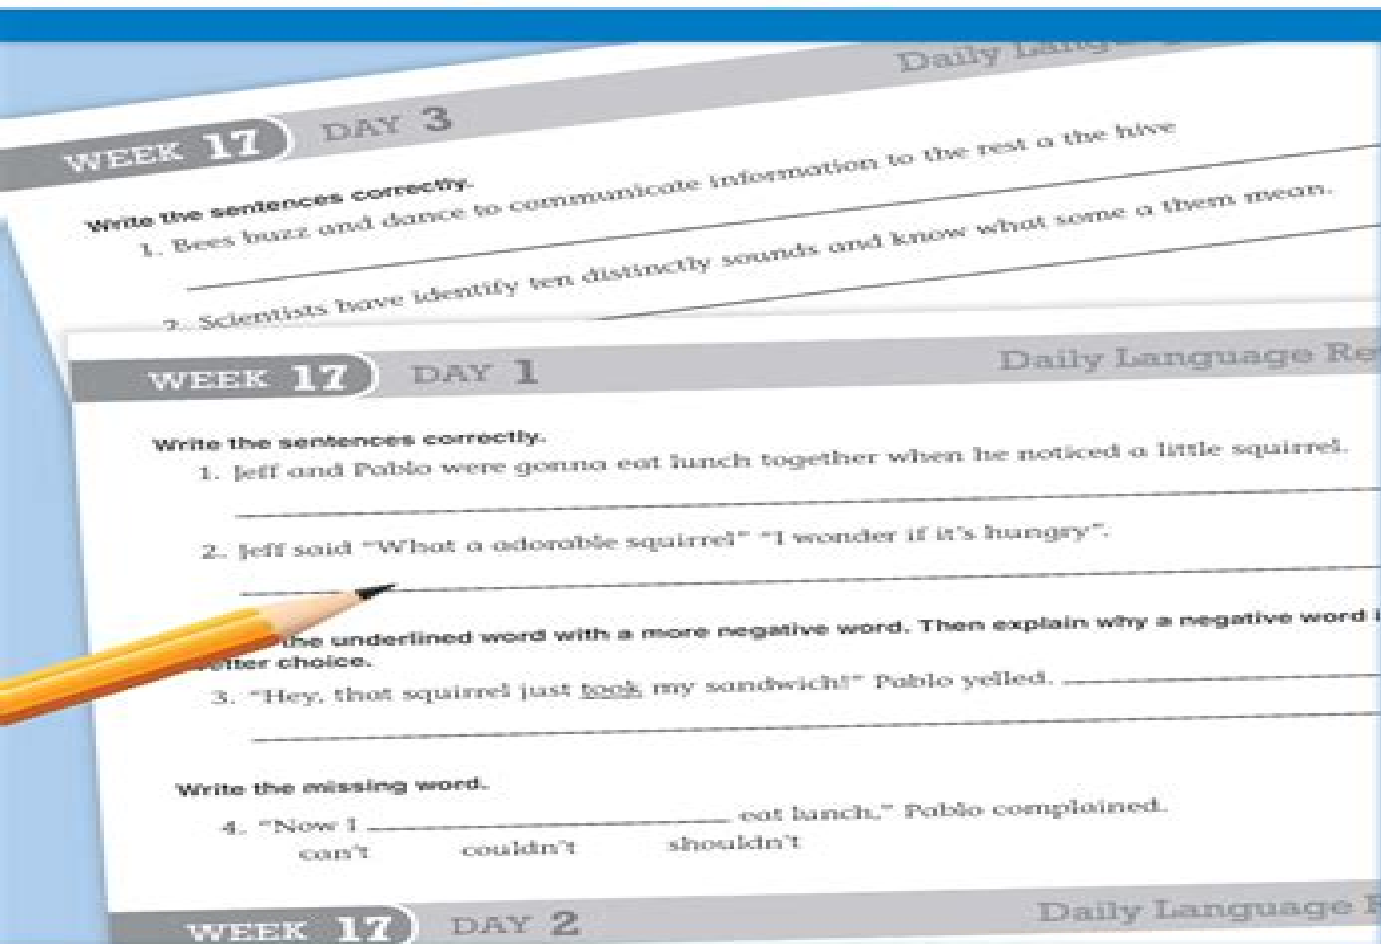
Daily Lang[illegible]

WEEK 17 DAY 3

Write the sentences correctly.

1. Bees buzz and dance to communicate information to the rest a the hive

2. Scientists have identify ten distinctly sounds and know what some a them mean.

WEEK 17 DAY 1

Daily Language Re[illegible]

Write the sentences correctly.

1. Jeff and Pablo were gonna eat lunch together when he noticed a little squirrel.

2. Jeff said "What a adorable squirrel" "I wonder if it's hungry".

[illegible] the underlined word with a more negative word. Then explain why a negative word i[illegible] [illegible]etter choice.

3. "Hey, that squirrel just took my sandwich!" Pablo yelled.

Write the missing word.

4. "Now I ____________ eat lunch," Pablo complained.

can't couldn't shouldn't

WEEK 17 DAY 2

Daily Language R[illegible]